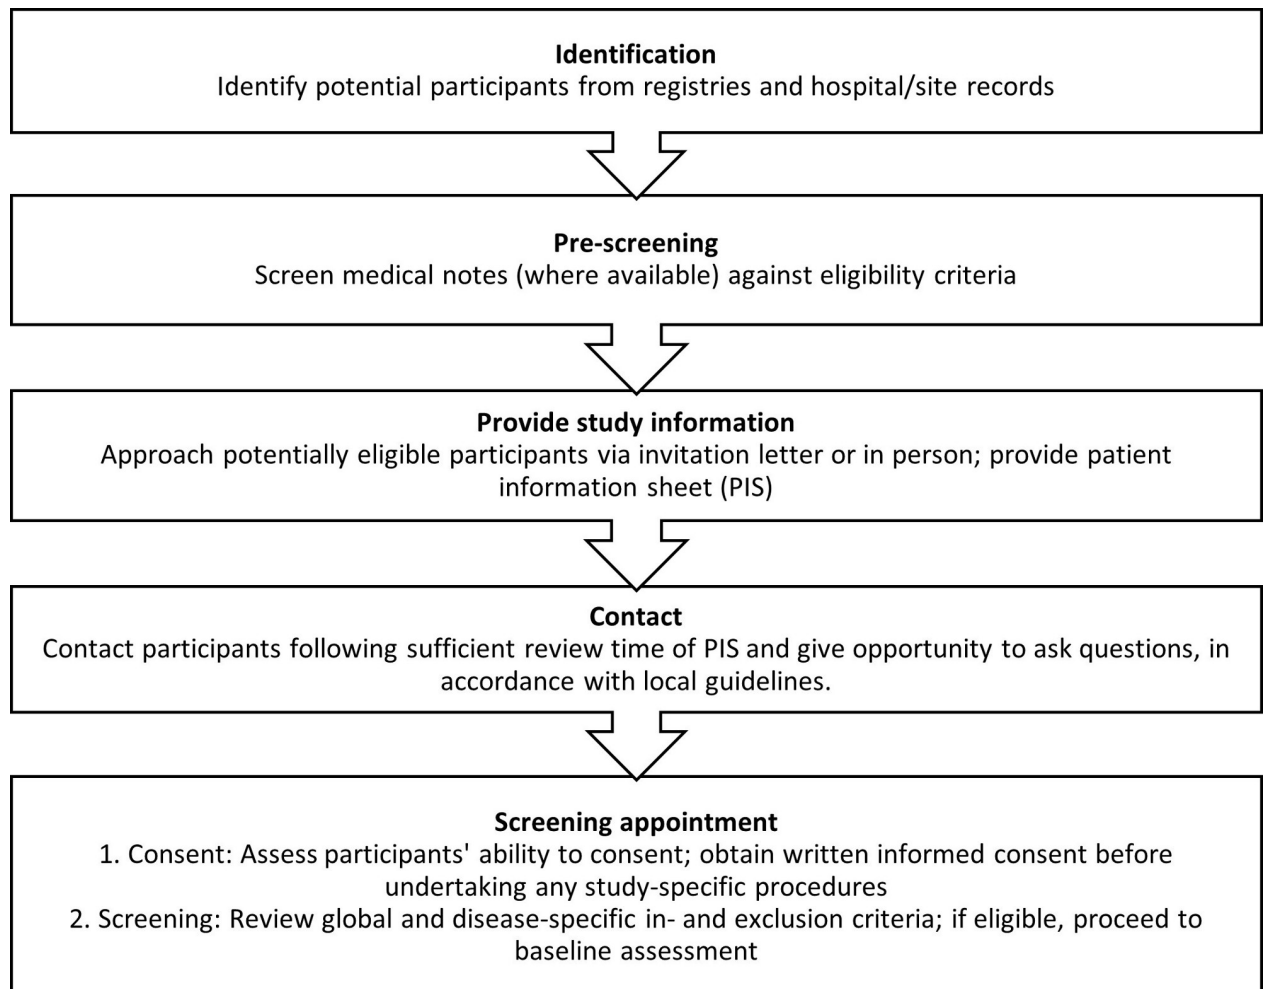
**Identification**
Identify potential participants from registries and hospital/site records

**Pre-screening**
Screen medical notes (where available) against eligibility criteria

**Provide study information**
Approach potentially eligible participants via invitation letter or in person; provide patient information sheet (PIS)

**Contact**
Contact participants following sufficient review time of PIS and give opportunity to ask questions, in accordance with local guidelines.

**Screening appointment**
1. Consent: Assess participants' ability to consent; obtain written informed consent before undertaking any study-specific procedures
2. Screening: Review global and disease-specific in- and exclusion criteria; if eligible, proceed to baseline assessment